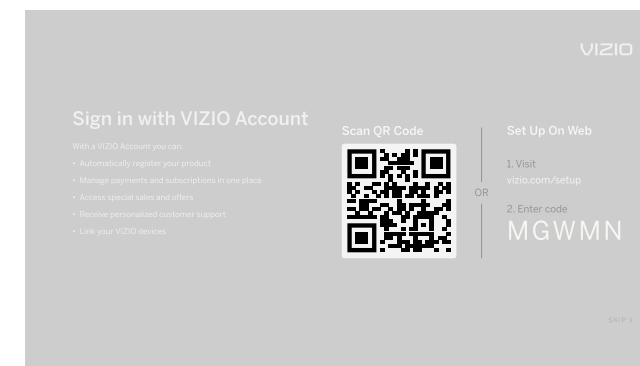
VIZIO

Sign in with VIZIO Account

With a VIZIO Account you can:

- Automatically register your product
- Manage payments and subscriptions in one place
- Access special sales and offers
- Receive personalized customer support
- Link your VIZIO devices

Scan QR Code

OR

Set Up On Web

1. Visit
vizio.com/setup

2. Enter code
MGWMN

SKIP ›